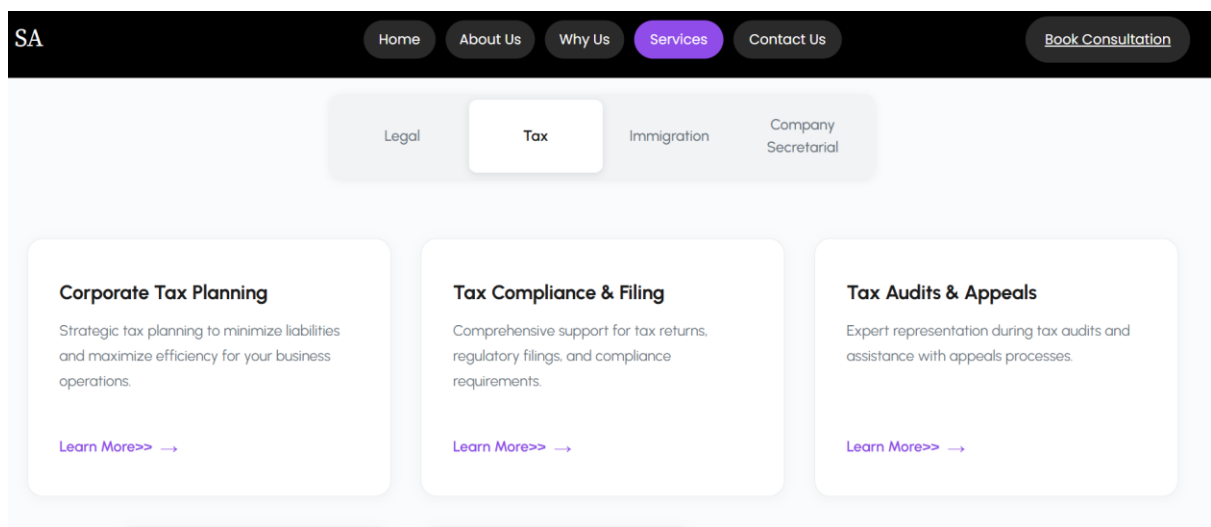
SA

Home About Us Why Us Services Contact Us

Book Consultation

Legal Tax Immigration Company Secretarial

Corporate Tax Planning

Strategic tax planning to minimize liabilities and maximize efficiency for your business operations.

Learn More>> →

Tax Compliance & Filing

Comprehensive support for tax returns, regulatory filings, and compliance requirements.

Learn More>> →

Tax Audits & Appeals

Expert representation during tax audits and assistance with appeals processes.

Learn More>> →